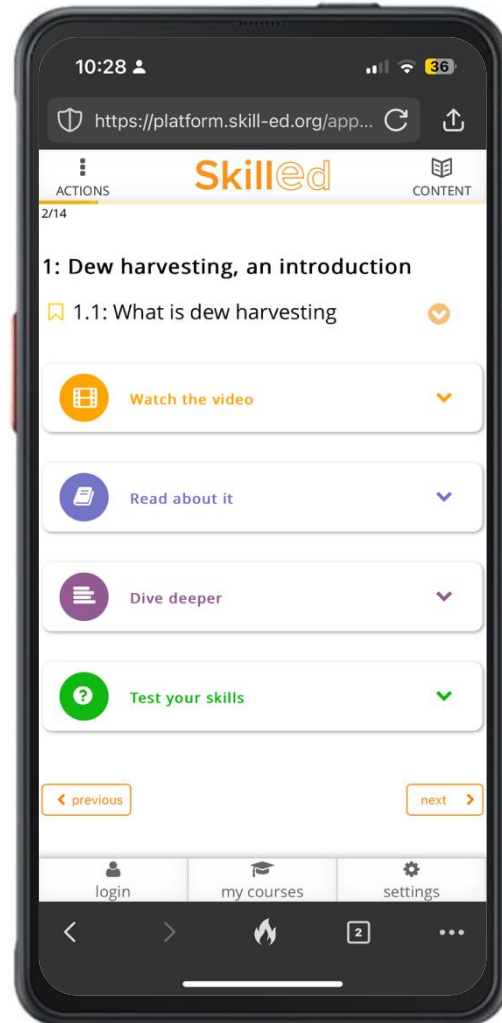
10:28

36

https://platform.skill-ed.org/app...

ACTIONS

Skilled

CONTENT

2/14

1: Dew harvesting, an introduction

1.1: What is dew harvesting

Watch the video

Read about it

Dive deeper

Test your skills

previous

next

login

my courses

settings

2